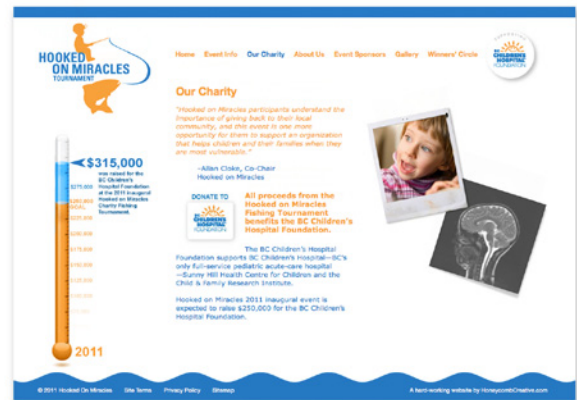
HOOKED ON MIRACLES TOURNAMENT

Home Event Info Our Charity About Us Event Sponsors Gallery Winners' Circle

SUPPORTING BC CHILDREN'S HOSPITAL FOUNDATION

Our Charity

"Hooked on Miracles participants understand the importance of giving back to their local community, and this event is one more opportunity for them to support an organization that helps children and their families when they are most vulnerable."

–Allan Cloke, Co-Chair Hooked on Miracles

DONATE TO BC CHILDREN'S HOSPITAL FOUNDATION

All proceeds from the Hooked on Miracles Fishing Tournament benefits the BC Children's Hospital Foundation.

The BC Children's Hospital Foundation supports BC Children's Hospital—BC's only full-service pediatric acute-care hospital —Sunny Hill Health Centre for Children and the Child & Family Research Institute.

Hooked on Miracles 2011 inaugural event is expected to raise $250,000 for the BC Children's Hospital Foundation.

$315,000 was raised for the BC Children's Hospital Foundation at the 2011 inaugural Hooked on Miracles Charity Fishing Tournament

$275,000
$250,000 GOAL
$225,000
$200,000
$175,000
$150,000
$125,000
$100,000

2011

© 2011 Hooked On Miracles Site Terms Privacy Policy Sitemap

A hard-working website by HoneycombCreative.com